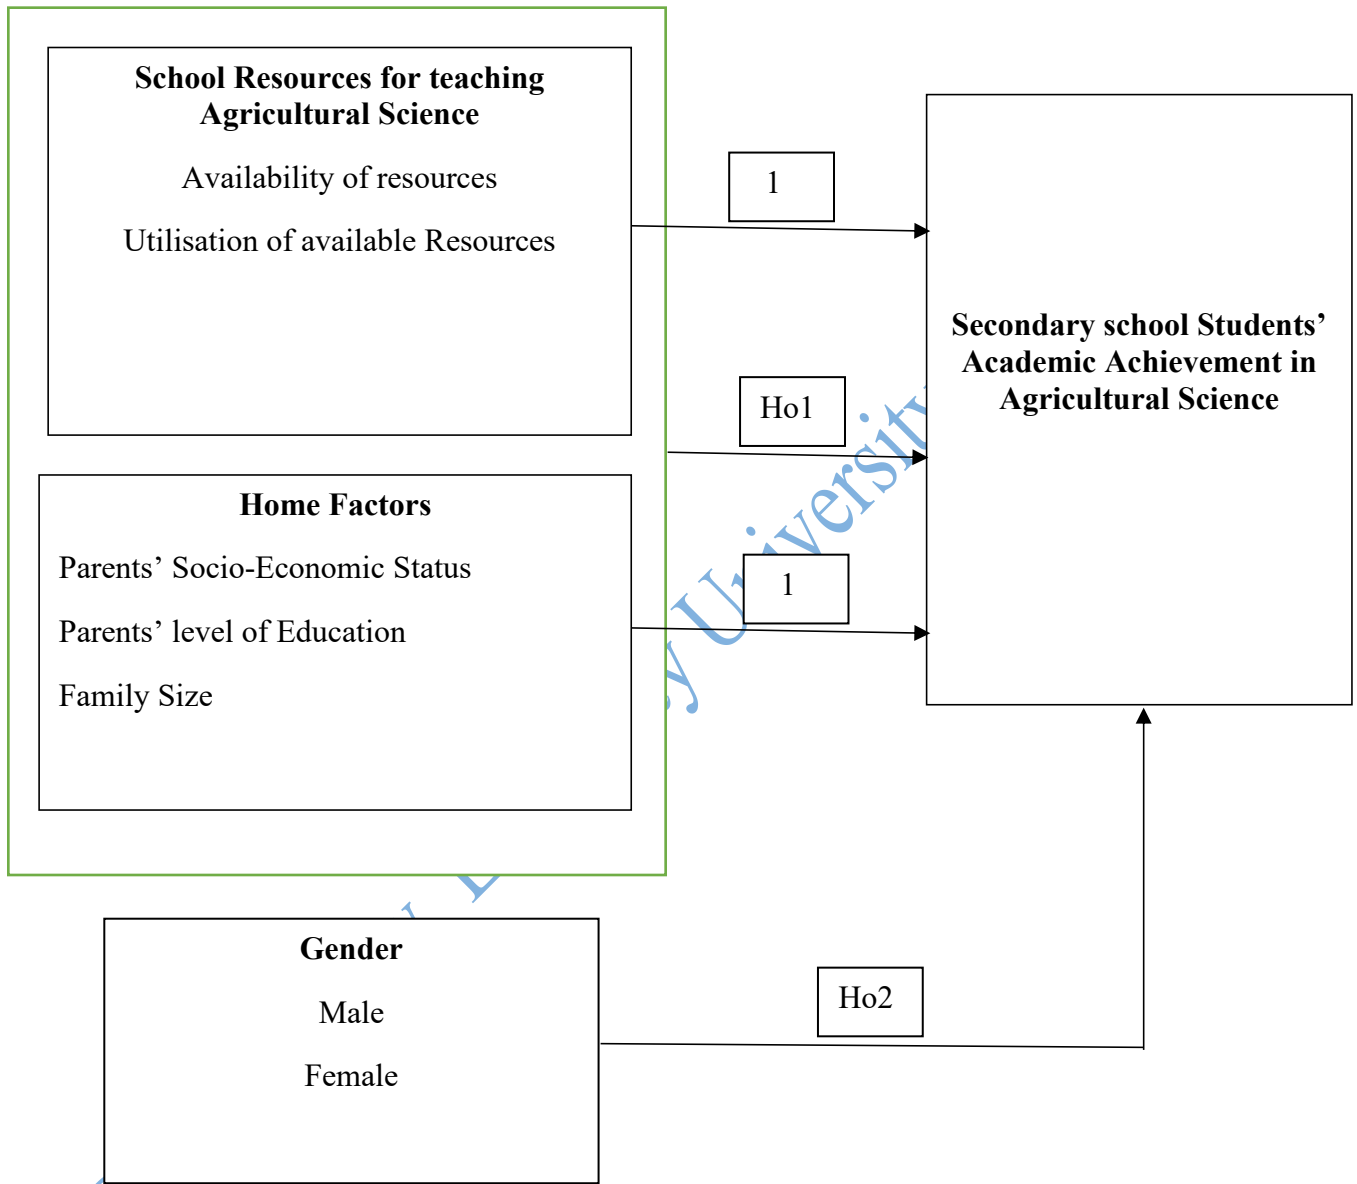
School Resources for teaching Agricultural Science

Availability of resources

Utilisation of available Resources

1

Ho1

Secondary school Students' Academic Achievement in Agricultural Science

Home Factors

Parents' Socio-Economic Status

Parents' level of Education

Family Size

1

Gender

Male

Female

Ho2

y University